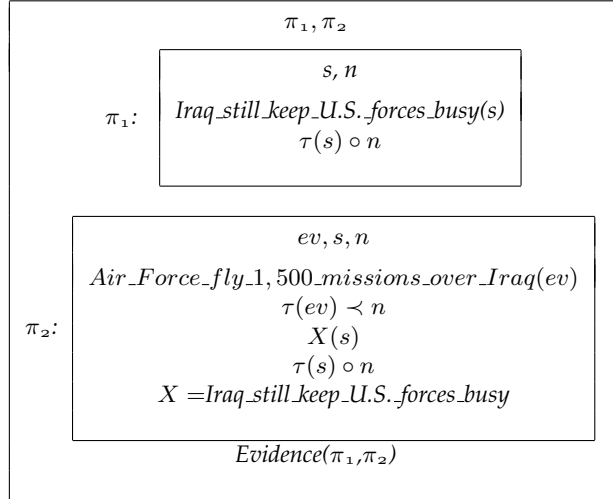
$\pi_1, \pi_2$

$\pi_1$:

$s, n$

Iraq\_still\_keep\_U.S.\_forces\_busy(s)

$\tau(s) \circ n$

$\pi_2$:

$ev, s, n$

$Air\_Force\_fly\_1,500\_missions\_over\_Iraq(ev)$

$\tau(ev) \prec n$

$X(s)$

$\tau(s) \circ n$

$X =$Iraq\_still\_keep\_U.S.\_forces\_busy

Evidence($\pi_1$,$\pi_2$)